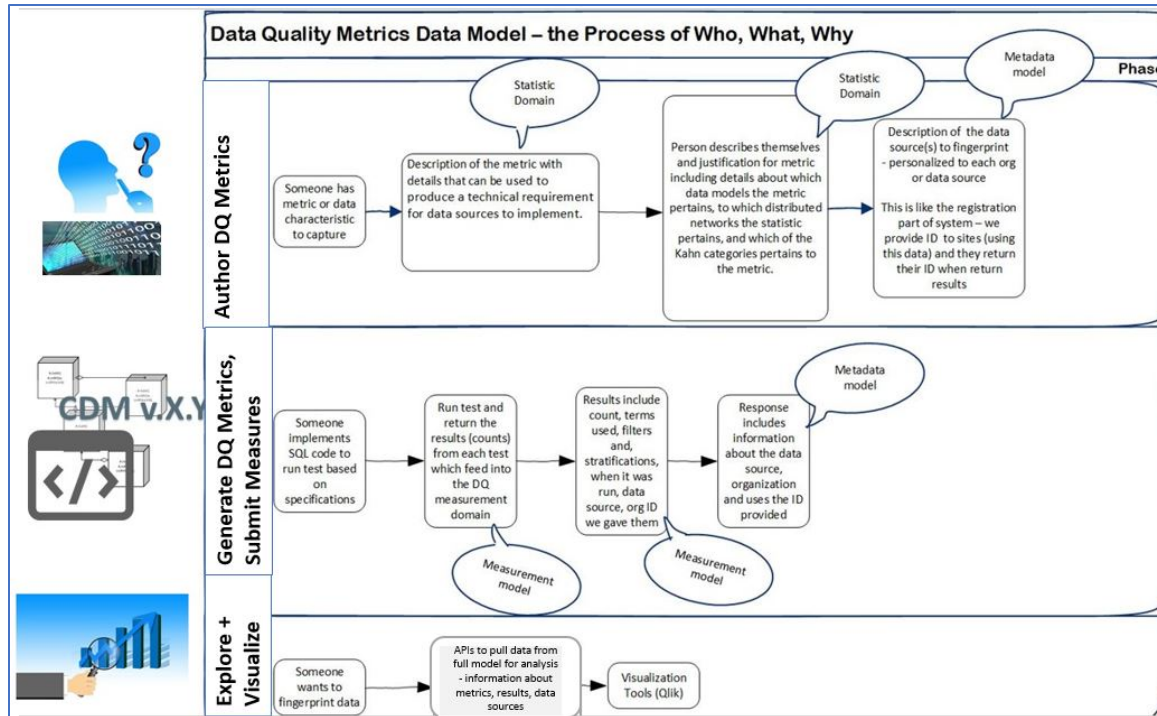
Data Quality Metrics Data Model – the Process of Who, What, Why

Phase

Author DQ Metrics

Statistic Domain

Statistic Domain

Metadata model

Someone has metric or data characteristic to capture

Description of the metric with details that can be used to produce a technical requirement for data sources to implement.

Person describes themselves and justification for metric including details about which data models the metric pertains, to which distributed networks the statistic pertains, and which of the Kahn categories pertains to the metric.

Description of the data source(s) to fingerprint - personalized to each org or data source

This is like the registration part of system – we provide ID to sites (using this data) and they return their ID when return results

CDM v.X.Y

Generate DQ Metrics, Submit Measures

Metadata model

Someone implements SQL code to run test based on specifications

Run test and return the results (counts) from each test which feed into the DQ measurement domain

Results include count, terms used, filters and, stratifications, when it was run, data source, org ID we gave them

Response includes information about the data source, organization and uses the ID provided

Measurement model

Measurement model

Explore + Visualize

Someone wants to fingerprint data

APIs to pull data from full model for analysis - information about metrics, results, data sources

Visualization Tools (Qlik)